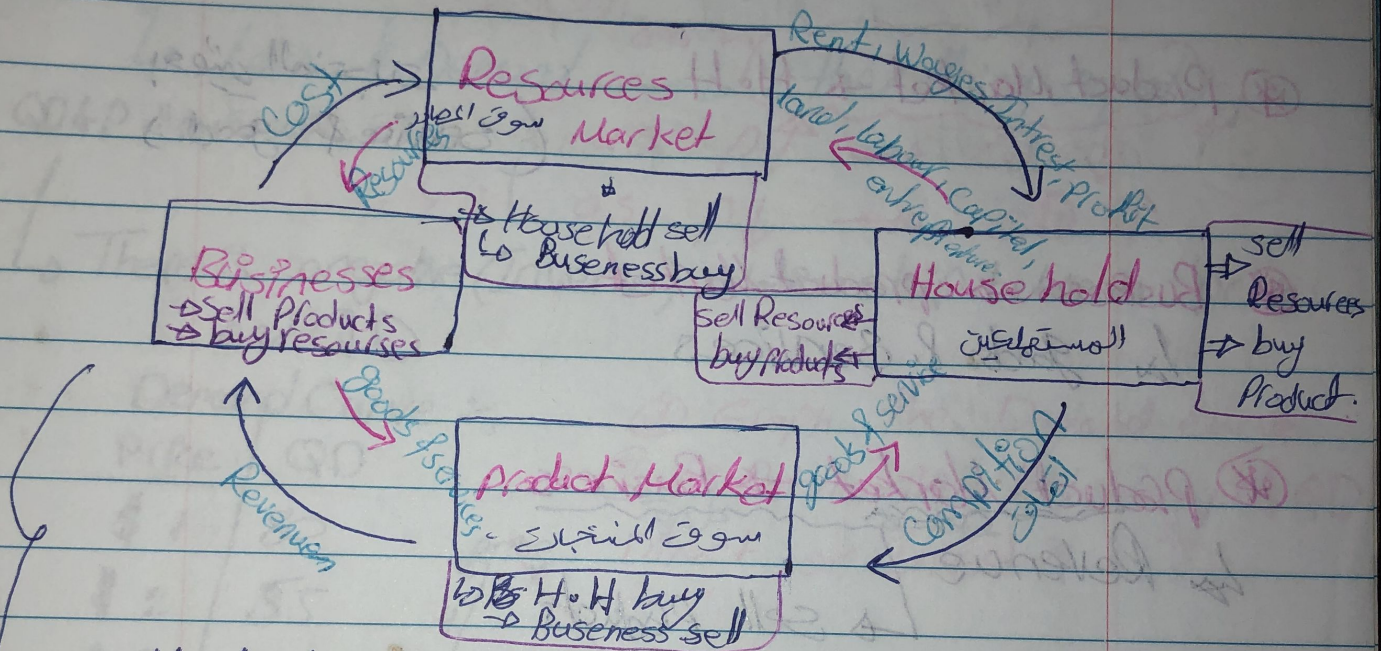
Resources
سوق الموارد
Market

Cost

Resources

Rent, Wages, Intrest, Profit

land, labour, Capital, entrepreneur

→ Household sell
→ Busenessbuy

Businesses
→ Sell Products
→ buy resourses

House hold
المستهلكين

sell Resources
buy Products

→ sell Resources
→ buy Product.

goods & services

goods & service

Product Market
سوق المنتجات

Revenue

Compition
انفاق

→ H.H buy
→ Buseness sell